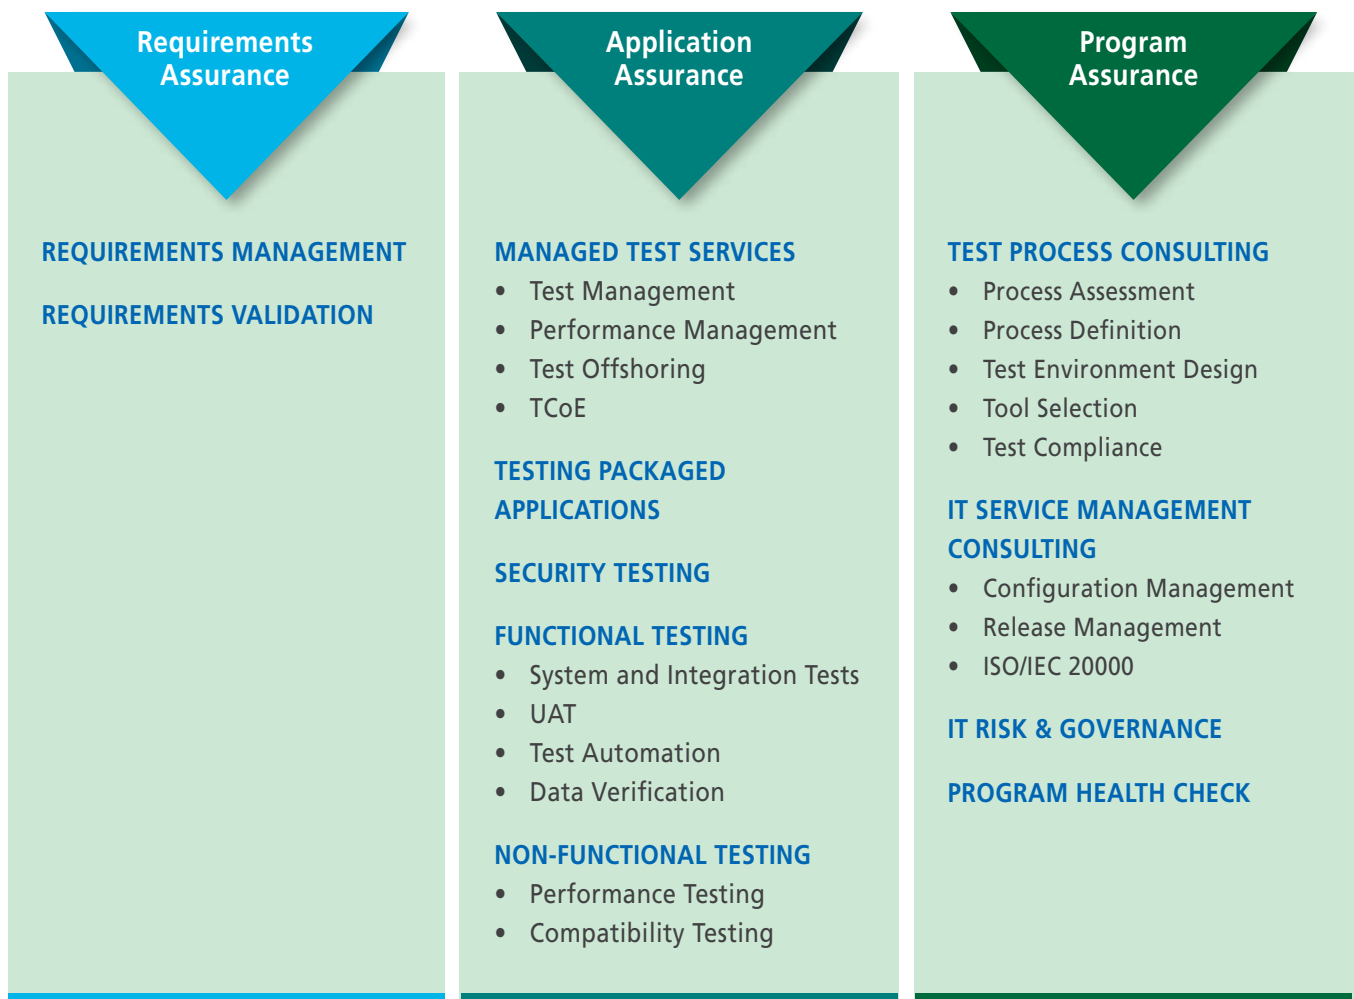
Requirements Assurance

REQUIREMENTS MANAGEMENT

REQUIREMENTS VALIDATION

Application Assurance

MANAGED TEST SERVICES
- Test Management
- Performance Management
- Test Offshoring
- TCoE

TESTING PACKAGED APPLICATIONS

SECURITY TESTING

FUNCTIONAL TESTING
- System and Integration Tests
- UAT
- Test Automation
- Data Verification

NON-FUNCTIONAL TESTING
- Performance Testing
- Compatibility Testing

Program Assurance

TEST PROCESS CONSULTING
- Process Assessment
- Process Definition
- Test Environment Design
- Tool Selection
- Test Compliance

IT SERVICE MANAGEMENT CONSULTING
- Configuration Management
- Release Management
- ISO/IEC 20000

IT RISK & GOVERNANCE

PROGRAM HEALTH CHECK